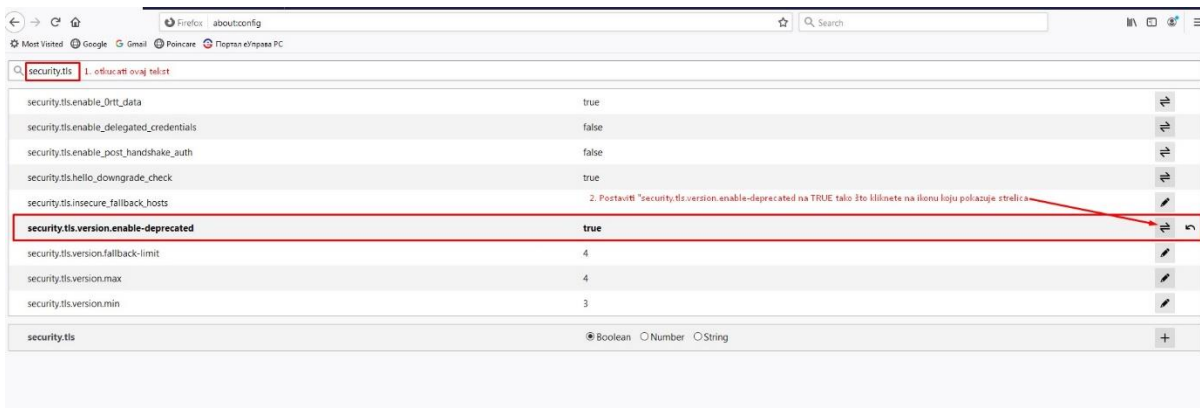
Firefox about:config

Search

Most Visited Google Gmail Poincare Портал еУправа РС

security.tls 1. otkucati ovaj tekst

| | |
|---|---|
| security.tls.enable_0rtt_data | true |
| security.tls.enable_delegated_credentials | false |
| security.tls.enable_post_handshake_auth | false |
| security.tls.hello_downgrade_check | true |
| security.tls.insecure_fallback_hosts | |
| security.tls.version.enable-deprecated | true |
| security.tls.version.fallback-limit | 4 |
| security.tls.version.max | 4 |
| security.tls.version.min | 3 |

2. Postaviti "security.tls.version.enable-deprecated na TRUE tako što kliknete na ikonu koju pokazuje strelica

security.tls Boolean Number String